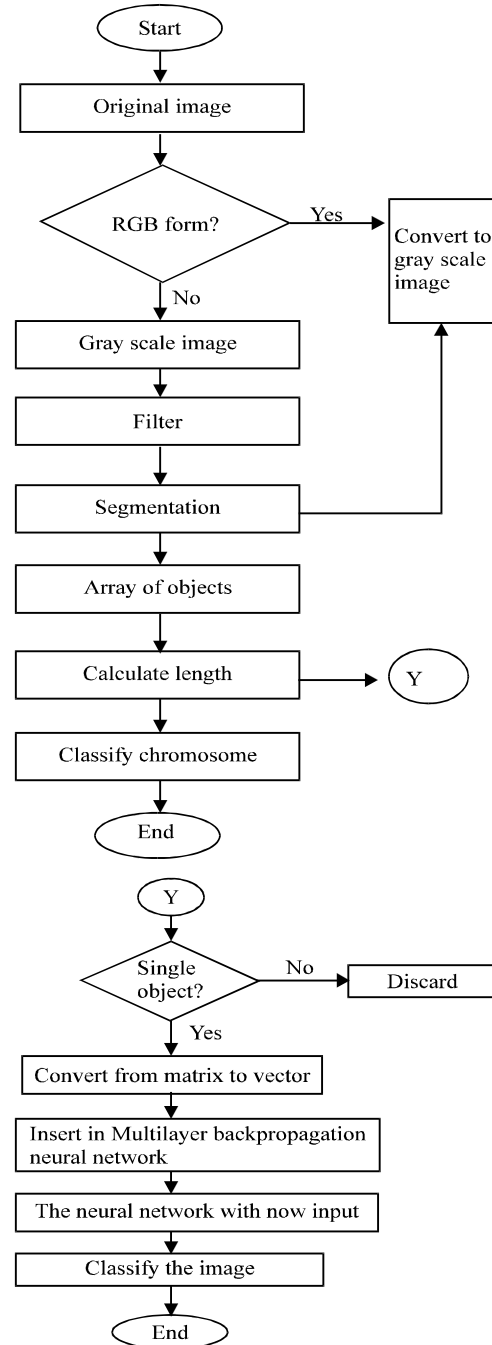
Start

Original image

RGB form?

Yes

Convert to gray scale image

No

Gray scale image

Filter

Segmentation

Array of objects

Calculate length

Y

Classify chromosome

End

Y

Single object?

No

Discard

Yes

Convert from matrix to vector

Insert in Multilayer backpropagation neural network

The neural network with now input

Classify the image

End